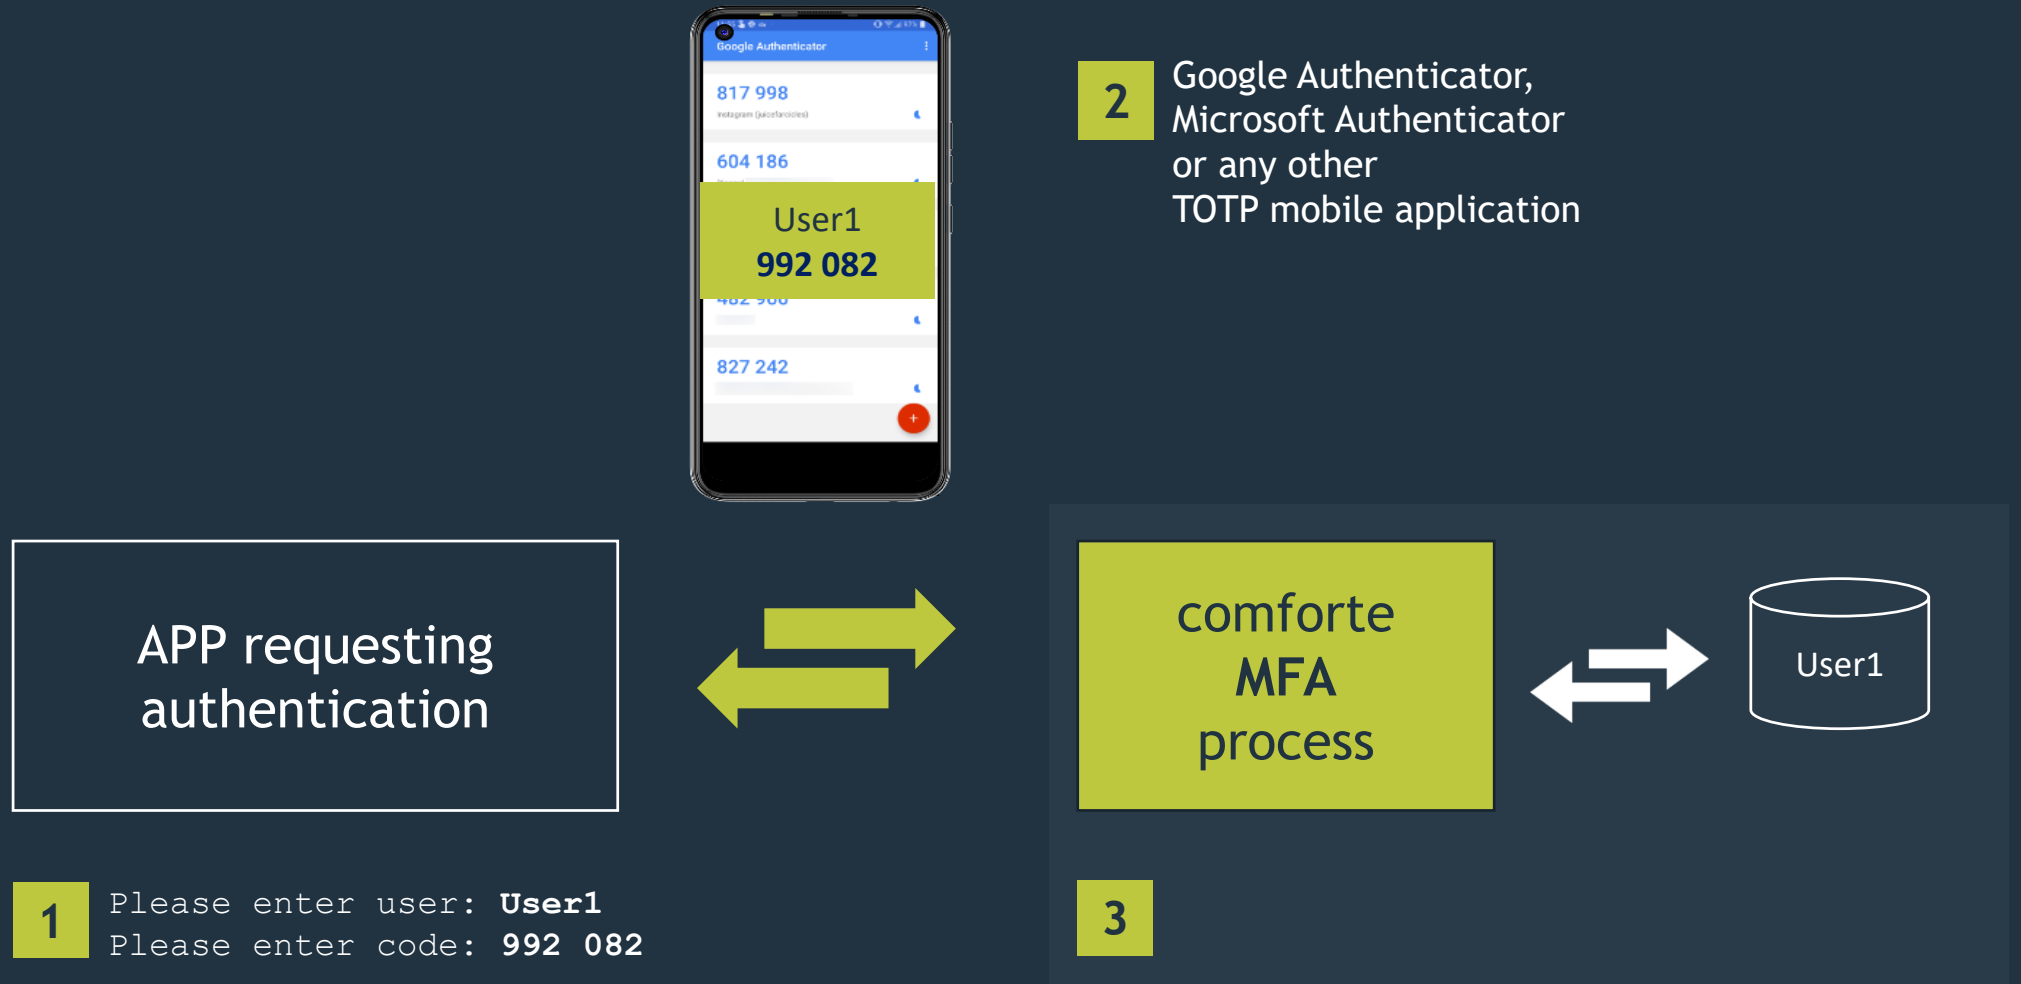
Google Authenticator

817 998

Instagram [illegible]

604 186

User1
992 082

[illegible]

827 242

2

Google Authenticator,
Microsoft Authenticator
or any other
TOTP mobile application

APP requesting authentication

comforte
MFA
process

User1

1

Please enter user: User1
Please enter code: 992 082

3